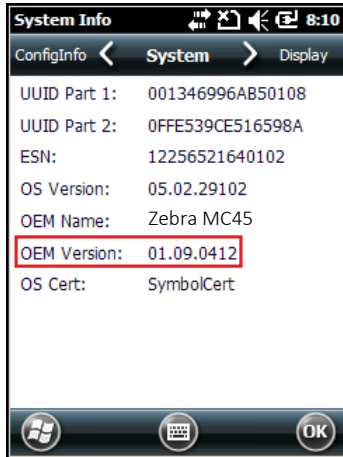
System Info 8:10

ConfigInfo System Display

UUID Part 1: 001346996AB50108

UUID Part 2: 0FFE539CE516598A

ESN: 12256521640102

OS Version: 05.02.29102

OEM Name: Zebra MC45

OEM Version: 01.09.0412

OS Cert: SymbolCert

OK